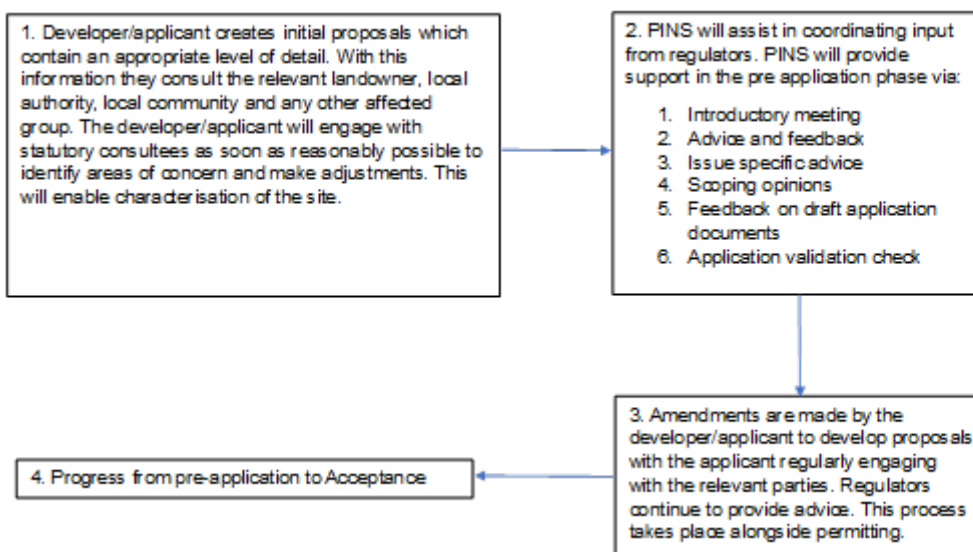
1. Developer/applicant creates initial proposals which contain an appropriate level of detail. With this information they consult the relevant landowner, local authority, local community and any other affected group. The developer/applicant will engage with statutory consultees as soon as reasonably possible to identify areas of concern and make adjustments. This will enable characterisation of the site.

2. PINS will assist in coordinating input from regulators. PINS will provide support in the pre application phase via:

1. Introductory meeting
2. Advice and feedback
3. Issue specific advice
4. Scoping opinions
5. Feedback on draft application documents
6. Application validation check

3. Amendments are made by the developer/applicant to develop proposals with the applicant regularly engaging with the relevant parties. Regulators continue to provide advice. This process takes place alongside permitting.

4. Progress from pre-application to Acceptance